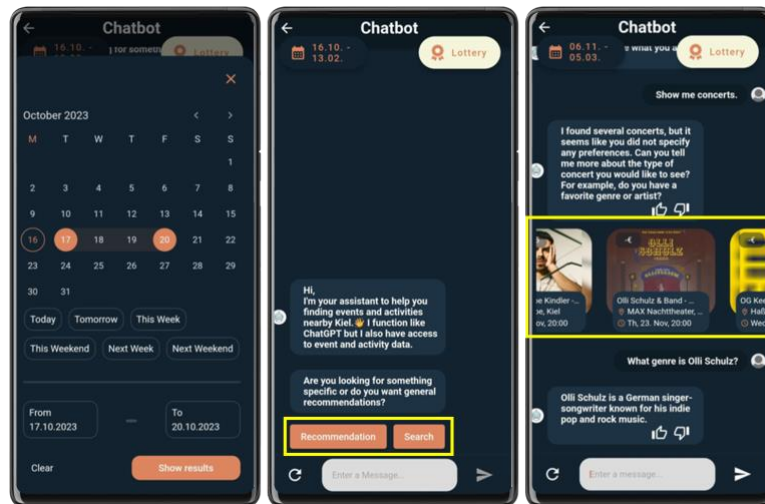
Chatbot

16.10. -

for someth

Lottery

October 2023

| M | T | W | T | F | S | S |
|---|---|---|---|---|---|---|
| | | | | | | 1 |
| 2 | 3 | 4 | 5 | 6 | 7 | 8 |
| 9 | 10 | 11 | 12 | 13 | 14 | 15 |
| 16 | 17 | 18 | 19 | 20 | 21 | 22 |
| 23 | 24 | 25 | 26 | 27 | 28 | 29 |
| 30 | 31 | | | | | |

Today Tomorrow This Week

This Weekend Next Week Next Weekend

From 17.10.2023

To 20.10.2023

Clear

Show results

Chatbot

16.10. - 13.02.

Lottery

Hi, I'm your assistant to help you finding events and activities nearby Kiel. 👋 I function like ChatGPT but I also have access to event and activity data.

Are you looking for something specific or do you want general recommendations?

Recommendation

Search

Enter a Message...

Chatbot

06.11. - 05.03.

what you a

Lottery

Show me concerts.

I found several concerts, but it seems like you did not specify any preferences. Can you tell me more about the type of concert you would like to see? For example, do you have a favorite genre or artist?

e Kindler -

e, Kiel

ov, 20:00

OLLI SCHULZ

Olli Schulz & Band - ...

MAX Nachttheater, ...

Th, 23. Nov, 20:00

OG Kee

Hall

Wed

What genre is Olli Schulz?

Olli Schulz is a German singer-songwriter known for his indie pop and rock music.

Enter a message...